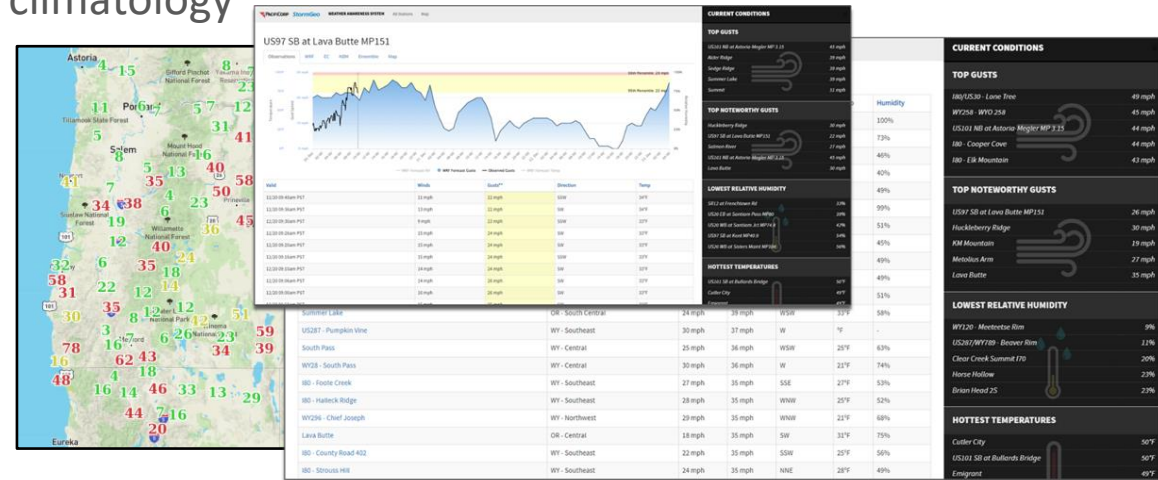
climatology

Astoria
4 15
Gifford Pinchot National Forest
8
11 Portland 6 5 7 12
Tillamook State Forest
5 31 41
Salem
Mount Hood National Forest
8 16
5 13 40
35 13 58
41 Prineville
34 38 6 23 50
Siuslaw National Forest
19
Willamette National Forest
36 45
12 40
32 6 35 18
58 24
31 22 12 14
35 8 12 12
30 8 National Park 51
3 6 26
78 16 Medford 34 59
62 43 39
16
48 4 18
16 14 46 33 13 29
44 7 16
20
Eureka

PACIFICORP StormGeo WEATHER AWARENESS SYSTEM

US97 SB at Lava Butte MP151

Observations

| Valid | Winds | Gusts | Direction | Temp |
|---|---|---|---|---|
| 12/20 09:30am PST | 11 mph | 22 mph | SSW | 34°F |
| 12/20 09:20am PST | 13 mph | 22 mph | SW | 34°F |
| 12/20 09:10am PST | 9 mph | 22 mph | SSW | 34°F |
| 12/20 09:00am PST | 15 mph | 24 mph | SW | 33°F |
| 12/20 08:50am PST | 15 mph | 24 mph | SW | 33°F |
| 12/20 08:40am PST | 15 mph | 24 mph | SW | 33°F |
| 12/20 08:30am PST | 14 mph | 24 mph | SW | 33°F |
| 12/20 08:20am PST | 14 mph | 24 mph | SW | 33°F |
| 12/20 08:10am PST | 12 mph | 24 mph | SW | 32°F |

CURRENT CONDITIONS
TOP GUSTS
TOP NOTEWORTHY GUSTS
LOWEST RELATIVE HUMIDITY
HOTTEST TEMPERATURES

Humidity
100%
73%
46%
40%
49%
99%
51%
45%
49%
49%
51%

| Summer Lake | OR - South Central | 24 mph | 39 mph | WSW | 33°F | 58% |
|---|---|---|---|---|---|---|
| US287 - Pumpkin Vine | WY - Southeast | 30 mph | 37 mph | W | °F | - |
| South Pass | WY - Central | 25 mph | 36 mph | WSW | 25°F | 63% |
| WY28 - South Pass | WY - Central | 30 mph | 36 mph | W | 21°F | 74% |
| I80 - Foote Creek | WY - Southeast | 27 mph | 35 mph | SSE | 27°F | 53% |
| I80 - Halleck Ridge | WY - Southeast | 28 mph | 35 mph | WNW | 25°F | 52% |
| WY296 - Chief Joseph | WY - Northwest | 29 mph | 35 mph | WNW | 22°F | 68% |
| Lava Butte | OR - Central | 18 mph | 35 mph | SW | 31°F | 75% |
| I80 - County Road 402 | WY - Southeast | 22 mph | 35 mph | SSW | 25°F | 56% |
| I80 - Strouss Hill | WY - Southeast | 24 mph | 35 mph | NNE | 28°F | 49% |

CURRENT CONDITIONS

TOP GUSTS
I80/US30 - Lone Tree 49 mph
WY258 - WYO 258 45 mph
US101 NB at Astoria Megler MP 3.15 44 mph
I80 - Cooper Cove 44 mph
I80 - Elk Mountain 43 mph

TOP NOTEWORTHY GUSTS
US97 SB at Lava Butte MP151 26 mph
Huckleberry Ridge 30 mph
KM Mountain 19 mph
Metolius Arm 27 mph
Lava Butte 35 mph

LOWEST RELATIVE HUMIDITY
WY120 - Meeteetse Rim 9%
US287/WY789 - Beaver Rim 11%
Clear Creek Summit I70 20%
Horse Hollow 23%
Brian Head 25 23%

HOTTEST TEMPERATURES
Cutler City 50°F
US101 SB at Bullards Bridge 50°F
Emigrant 49°F